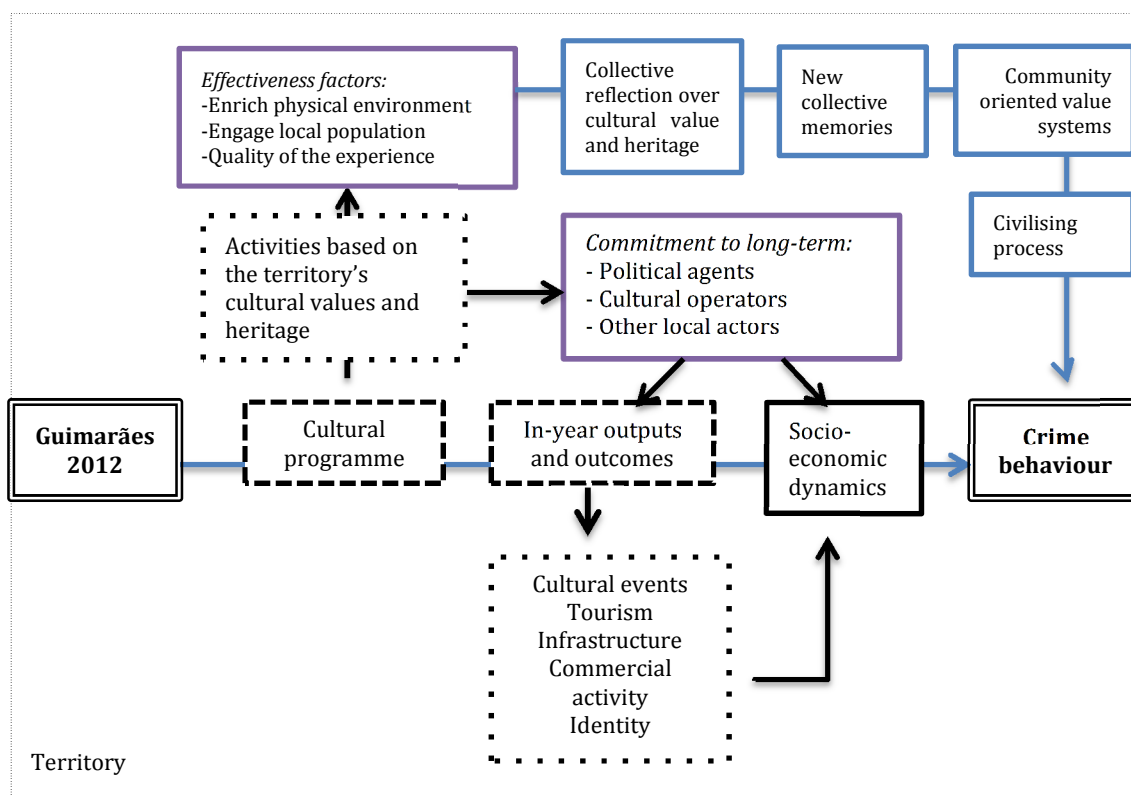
*Effectiveness factors:*
-Enrich physical environment
-Engage local population
-Quality of the experience

Collective reflection over cultural value and heritage

New collective memories

Community oriented value systems

Civilising process

Activities based on the territory's cultural values and heritage

*Commitment to long-term:*
- Political agents
- Cultural operators
- Other local actors

Guimarães 2012

Cultural programme

In-year outputs and outcomes

Socio-economic dynamics

Crime behaviour

Cultural events
Tourism
Infrastructure
Commercial activity
Identity

Territory